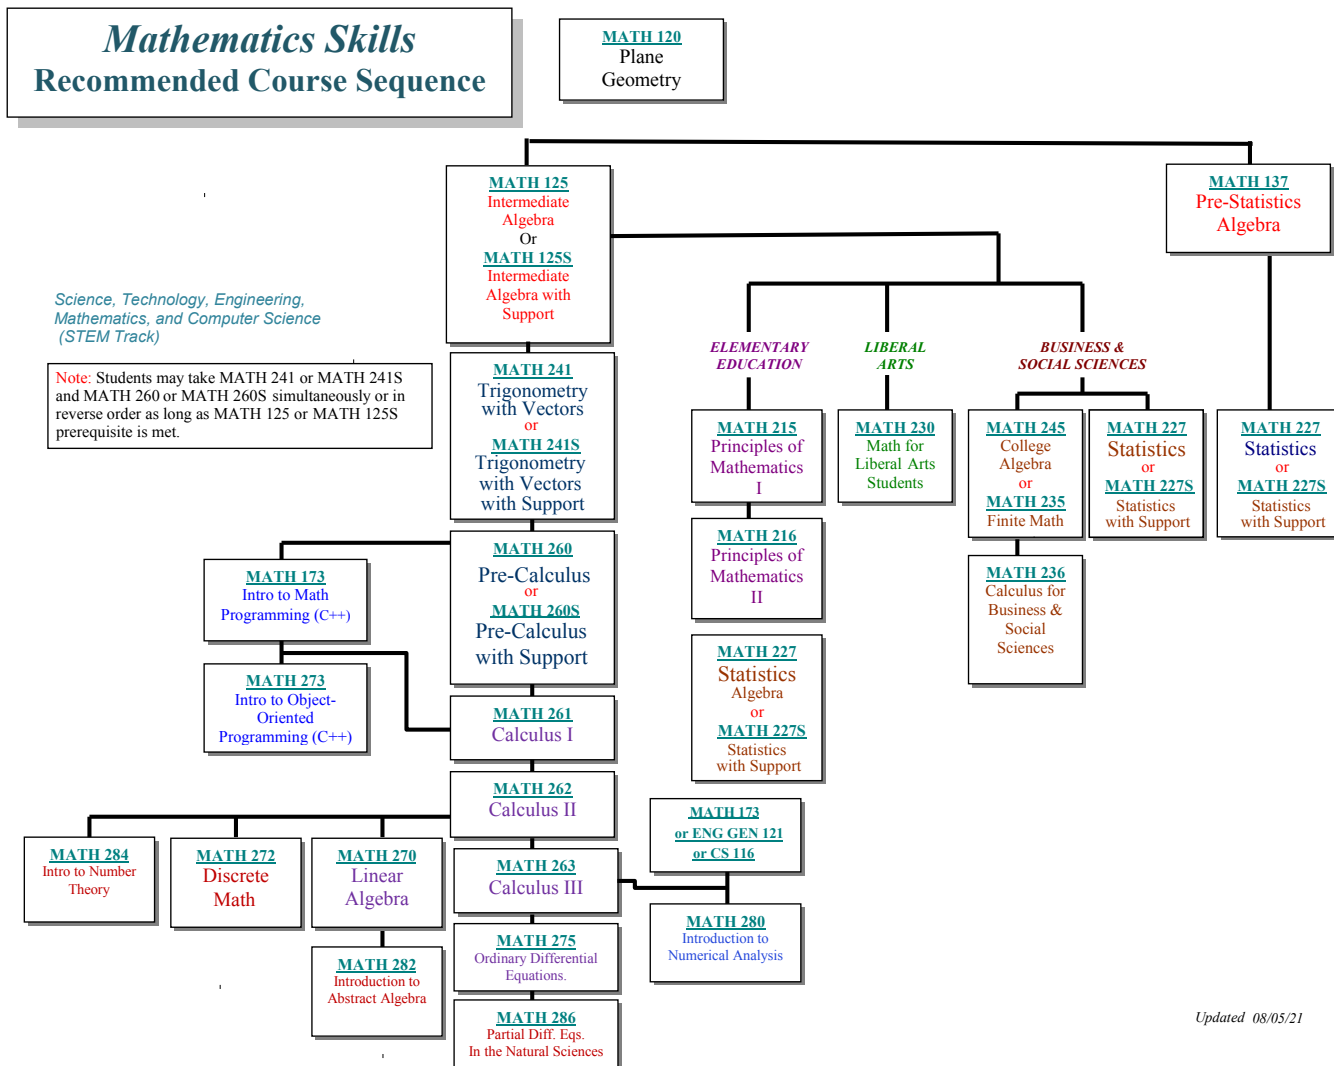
Mathematics Skills
Recommended Course Sequence

MATH 120
Plane Geometry

MATH 125
Intermediate Algebra
Or
MATH 125S
Intermediate Algebra with Support

MATH 137
Pre-Statistics Algebra

Science, Technology, Engineering, Mathematics, and Computer Science (STEM Track)

Note: Students may take MATH 241 or MATH 241S and MATH 260 or MATH 260S simultaneously or in reverse order as long as MATH 125 or MATH 125S prerequisite is met.

MATH 241
Trigonometry with Vectors
or
MATH 241S
Trigonometry with Vectors with Support

ELEMENTARY EDUCATION

LIBERAL ARTS

BUSINESS & SOCIAL SCIENCES

MATH 215
Principles of Mathematics I

MATH 230
Math for Liberal Arts Students

MATH 245
College Algebra
or
MATH 235
Finite Math

MATH 227
Statistics
or
MATH 227S
Statistics with Support

MATH 227
Statistics
or
MATH 227S
Statistics with Support

MATH 216
Principles of Mathematics II

MATH 236
Calculus for Business & Social Sciences

MATH 173
Intro to Math Programming (C++)

MATH 260
Pre-Calculus
or
MATH 260S
Pre-Calculus with Support

MATH 273
Intro to Object-Oriented Programming (C++)

MATH 227
Statistics
Algebra
or
MATH 227S
Statistics with Support

MATH 261
Calculus I

MATH 262
Calculus II

MATH 173
or ENG GEN 121
or CS 116

MATH 284
Intro to Number Theory

MATH 272
Discrete Math

MATH 270
Linear Algebra

MATH 263
Calculus III

MATH 280
Introduction to Numerical Analysis

MATH 275
Ordinary Differential Equations.

MATH 282
Introduction to Abstract Algebra

MATH 286
Partial Diff. Eqs.
In the Natural Sciences

Updated 08/05/21